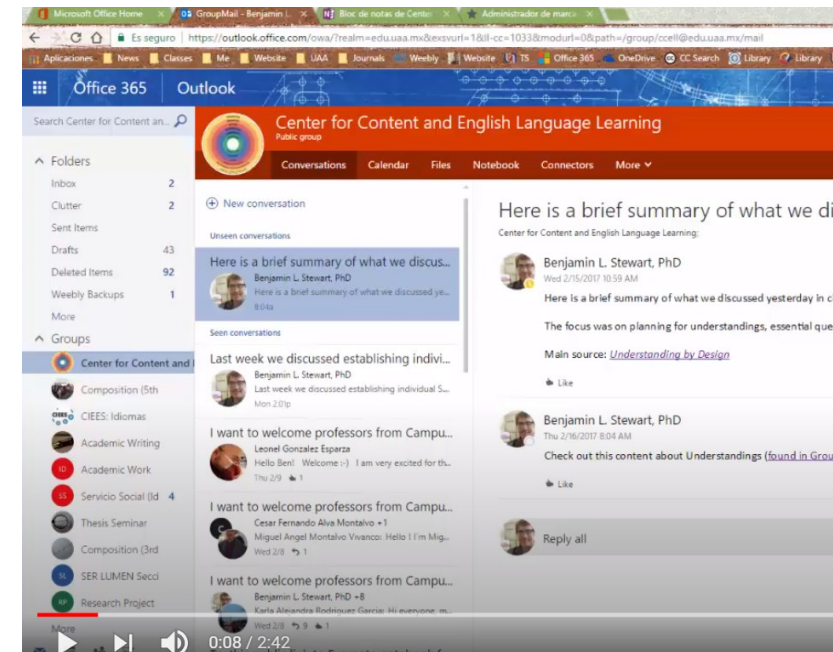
Microsoft Office Home × | GroupMail - Benjamin L × | Bloc de notas de Center × | Administrador de marc ×

Es seguro | https://outlook.office.com/owa/?realm=edu.uaa.mx&exsvurl=1&ll-cc=1033&modurl=0&path=/group/ccell@edu.uaa.mx/mail

Aplicaciones | News | Classes | Me | Website | UAA | Journals | Weebly | Website | TS | Office 365 | OneDrive | CC Search | Library | Library

Office 365 | Outlook

Search Center for Content an...

Folders
Inbox 2
Clutter 2
Sent Items
Drafts 43
Deleted Items 92
Weebly Backups 1
More

Groups
Center for Content and I
Composition (5th
CIEES: Idiomas
Academic Writing
Academic Work
Servicio Social (Id 4
Thesis Seminar
Composition (3rd
SER LUMEN Secci
Research Project
More

Center for Content and English Language Learning
Public group

Conversations | Calendar | Files | Notebook | Connectors | More

New conversation

Unseen conversations

Here is a brief summary of what we discus...
Benjamin L. Stewart, PhD
Here is a brief summary of what we discussed ye...
8:04a

Seen conversations

Last week we discussed establishing indivi...
Benjamin L. Stewart, PhD
Last week we discussed establishing individual S...
Mon 2:01p

I want to welcome professors from Campu...
Leonel Gonzalez Esparza
Hello Ben! Welcome :-) I am very excited for th...
Thu 2/9 1

I want to welcome professors from Campu...
Cesar Fernando Alva Montalvo +1
Miguel Angel Montalvo Vivanco: Hello ! I'm Mig...
Wed 2/8 1

I want to welcome professors from Campu...
Benjamin L. Stewart, PhD +8
Karla Alejandra Rodriguez Garcia: Hi everyone, m...
Wed 2/8 9 1

Here is a brief summary of what we di
Center for Content and English Language Learning;

Benjamin L. Stewart, PhD
Wed 2/15/2017 10:59 AM
Here is a brief summary of what we discussed yesterday in c

The focus was on planning for understandings, essential que

Main source: Understanding by Design

Like

Benjamin L. Stewart, PhD
Thu 2/16/2017 8:04 AM
Check out this content about Understandings (found in Grou

Like

Reply all

0:08 / 2:42